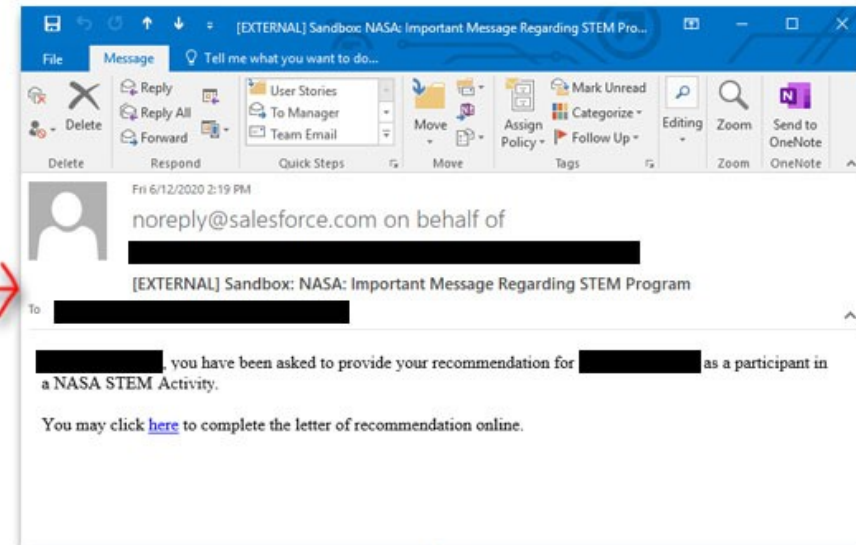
[EXTERNAL] Sandbox: NASA: Important Message Regarding STEM Pro...

File Message Tell me what you want to do...

Delete Reply Reply All Forward User Stories To Manager Team Email Move Assign Policy Mark Unread Categorize Follow Up Editing Zoom Send to OneNote

Delete Respond Quick Steps Move Tags Zoom OneNote

Fri 6/12/2020 2:19 PM

noreply@salesforce.com on behalf of

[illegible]

[EXTERNAL] Sandbox: NASA: Important Message Regarding STEM Program

To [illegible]

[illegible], you have been asked to provide your recommendation for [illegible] as a participant in a NASA STEM Activity.

You may click here to complete the letter of recommendation online.